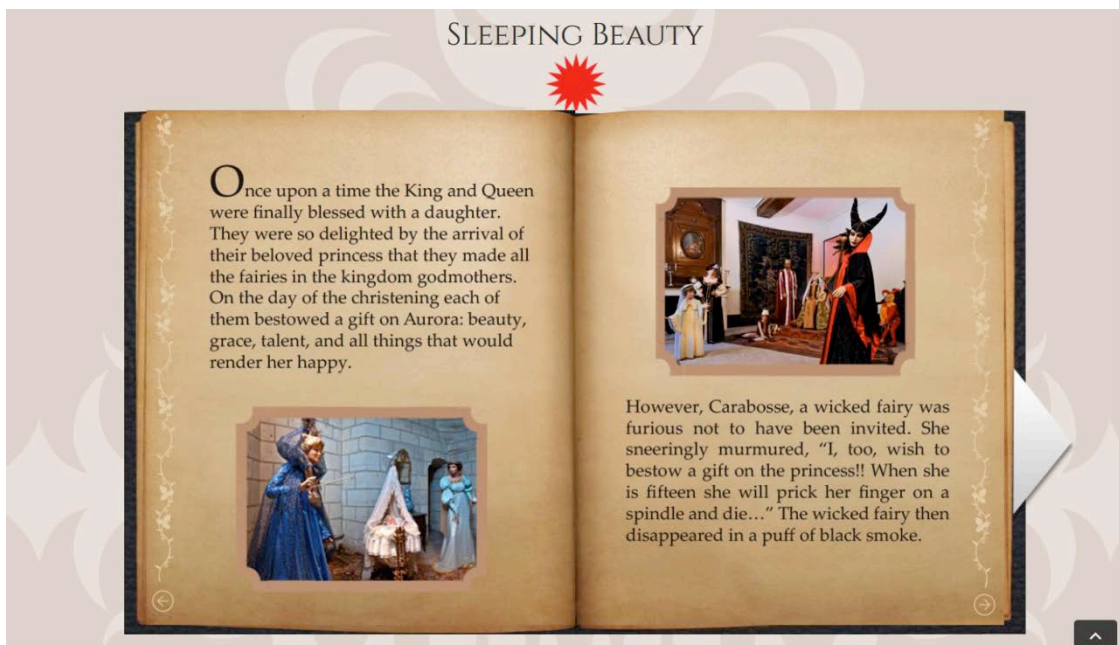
Sleeping Beauty

Once upon a time the King and Queen were finally blessed with a daughter. They were so delighted by the arrival of their beloved princess that they made all the fairies in the kingdom godmothers. On the day of the christening each of them bestowed a gift on Aurora: beauty, grace, talent, and all things that would render her happy.

However, Carabosse, a wicked fairy was furious not to have been invited. She sneeringly murmured, "I, too, wish to bestow a gift on the princess!! When she is fifteen she will prick her finger on a spindle and die…" The wicked fairy then disappeared in a puff of black smoke.